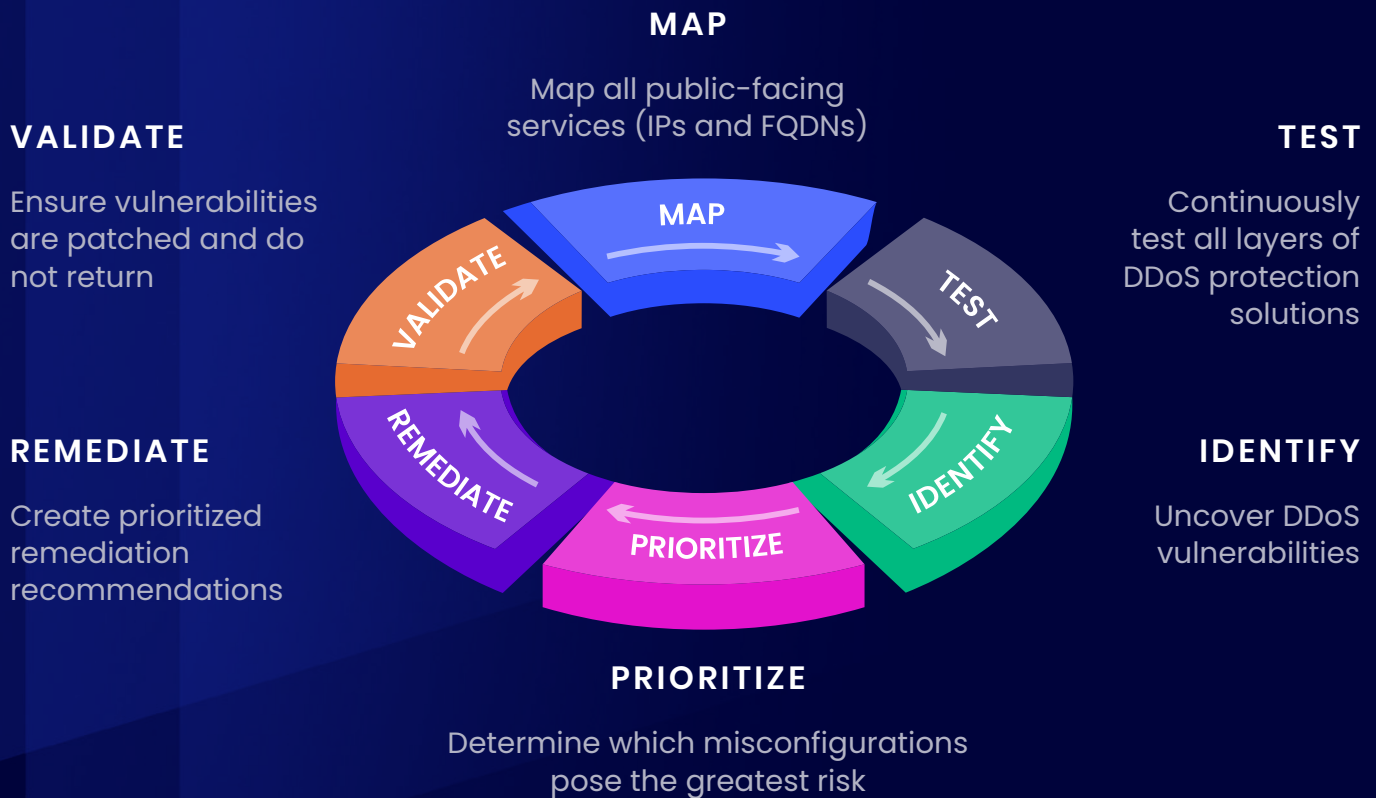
MAP

Map all public-facing services (IPs and FQDNs)

VALIDATE

Ensure vulnerabilities are patched and do not return

TEST

Continuously test all layers of DDoS protection solutions

MAP

TEST

VALIDATE

IDENTIFY

REMEDIATE

PRIORITIZE

REMEDIATE

Create prioritized remediation recommendations

IDENTIFY

Uncover DDoS vulnerabilities

PRIORITIZE

Determine which misconfigurations pose the greatest risk